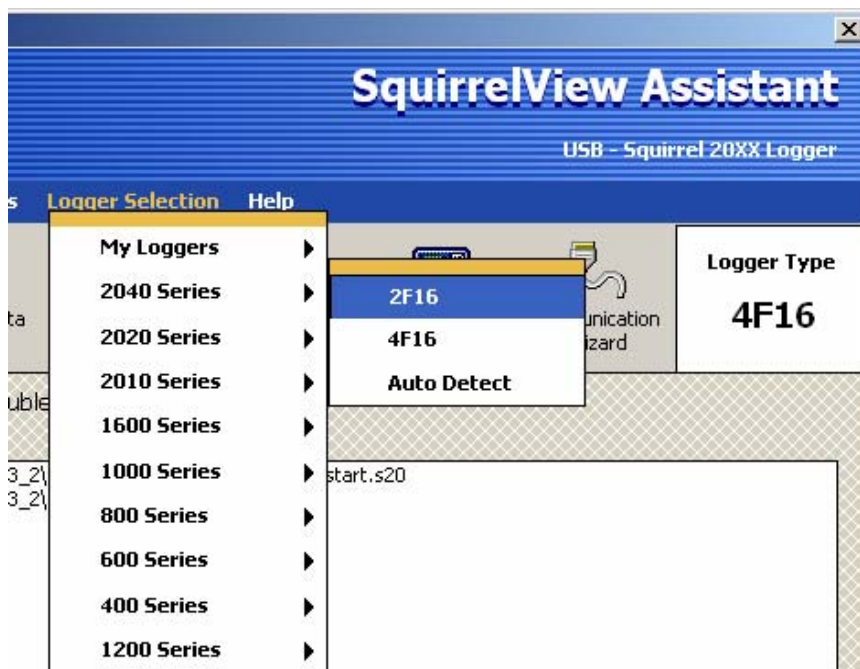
×

SquirrelView Assistant

USB - Squirrel 20XX Logger

s Logger Selection Help

My Loggers
2040 Series
2020 Series
2010 Series
1600 Series
1000 Series
800 Series
600 Series
400 Series
1200 Series

2F16
4F16
Auto Detect

ta

unication
izard

Logger Type
4F16

uble

3_2\
3_2\

start.s20